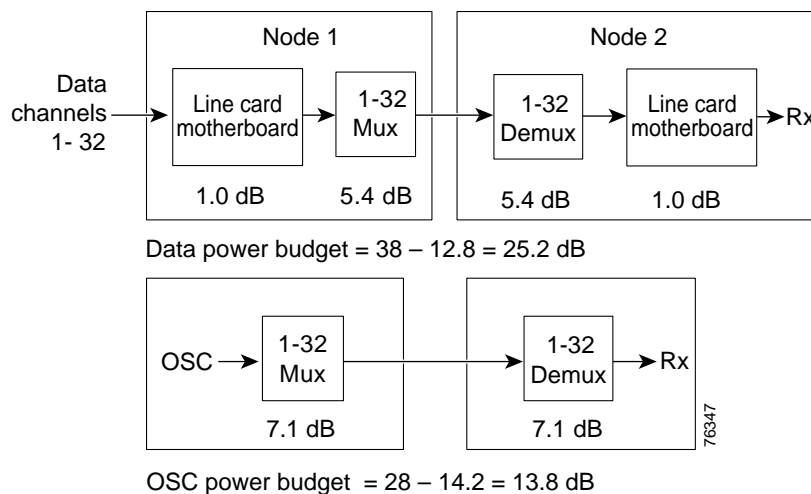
Node 1

Node 2

Data channels 1- 32

Line card motherboard

1-32 Mux

1-32 Demux

Line card motherboard

Rx

1.0 dB

5.4 dB

5.4 dB

1.0 dB

Data power budget = 38 – 12.8 = 25.2 dB

OSC

1-32 Mux

1-32 Demux

Rx

7.1 dB

7.1 dB

76347

OSC power budget = 28 – 14.2 = 13.8 dB